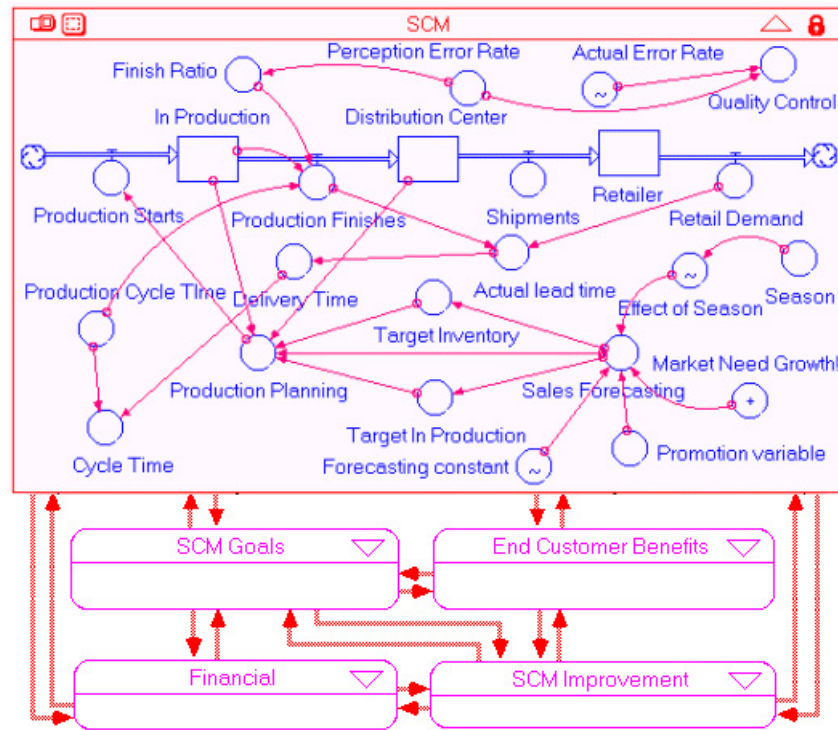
SCM

Finish Ratio
Perception Error Rate
Actual Error Rate
Quality Control
In Production
Distribution Center
Retailer
Production Starts
Production Finishes
Shipments
Retail Demand
Actual lead time
Production Cycle Time
Delivery Time
Effect of Season
Season
Target Inventory
Market Need Growth
Production Planning
Sales Forecasting
Target In Production
Cycle Time
Forecasting constant
Promotion variable

SCM Goals
End Customer Benefits
Financial
SCM Improvement